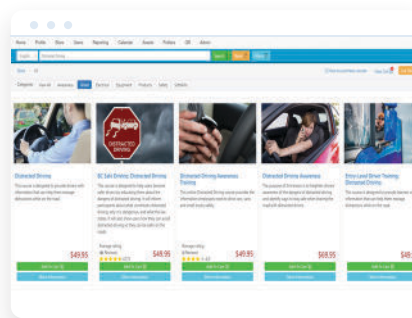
Home Profile Store Users Reporting Calendar Assets Policies OSI Admin

English Distracted Driving Search Reset Filters

Store

Categories Fleet All Awareness Driver Fleet

DISTRACTED DRIVING

Distracted Driving

EC Safe Driving: Distracted Driving

Distracted Driving Awareness Training

Distracted Driving Awareness

Entry-Level Driver Training: Distracted Driving

$49.95

$49.95

$49.95

$69.95

$49

Add to Cart

More Information